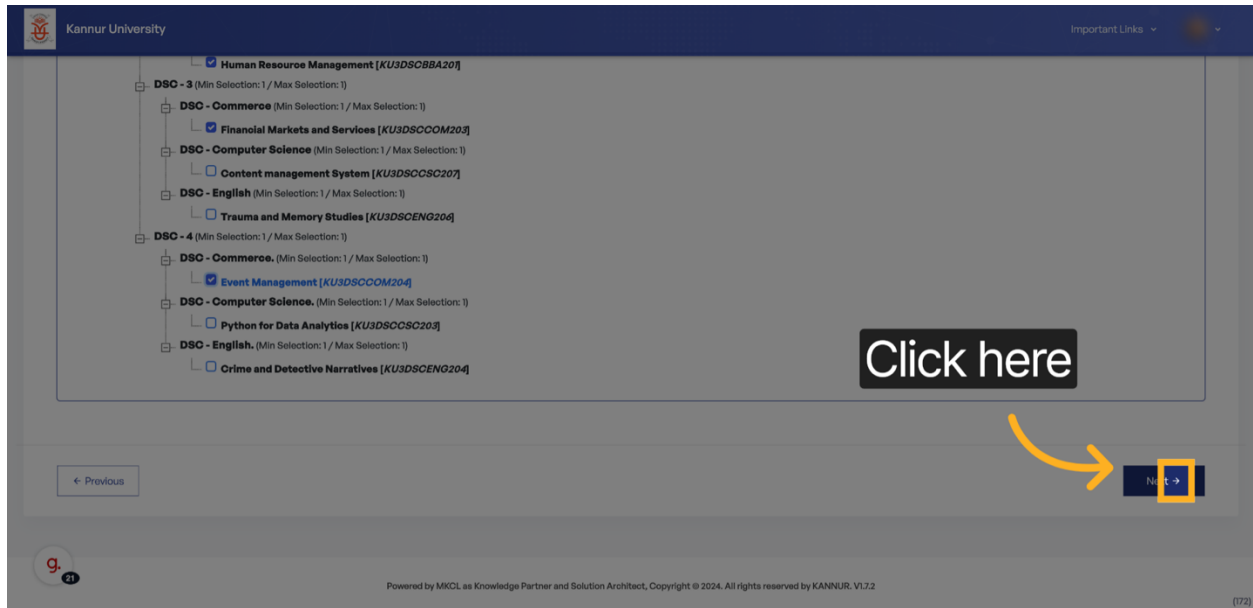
Kannur University

Important Links

Human Resource Management [KU3DSCBBA201]

DSC - 3 (Min Selection: 1 / Max Selection: 1)

DSC - Commerce (Min Selection: 1 / Max Selection: 1)

Financial Markets and Services [KU3DSCCOM203]

DSC - Computer Science (Min Selection: 1 / Max Selection: 1)

Content management System [KU3DSCCSC207]

DSC - English (Min Selection: 1 / Max Selection: 1)

Trauma and Memory Studies [KU3DSCENG206]

DSC - 4 (Min Selection: 1 / Max Selection: 1)

DSC - Commerce. (Min Selection: 1 / Max Selection: 1)

Event Management [KU3DSCCOM204]

DSC - Computer Science. (Min Selection: 1 / Max Selection: 1)

Python for Data Analytics [KU3DSCCSC203]

DSC - English. (Min Selection: 1 / Max Selection: 1)

Crime and Detective Narratives [KU3DSCENG204]

Click here

← Previous

Next →

g.
21

Powered by MKCL as Knowledge Partner and Solution Architect, Copyright © 2024. All rights reserved by KANNUR. V1.7.2

(172)